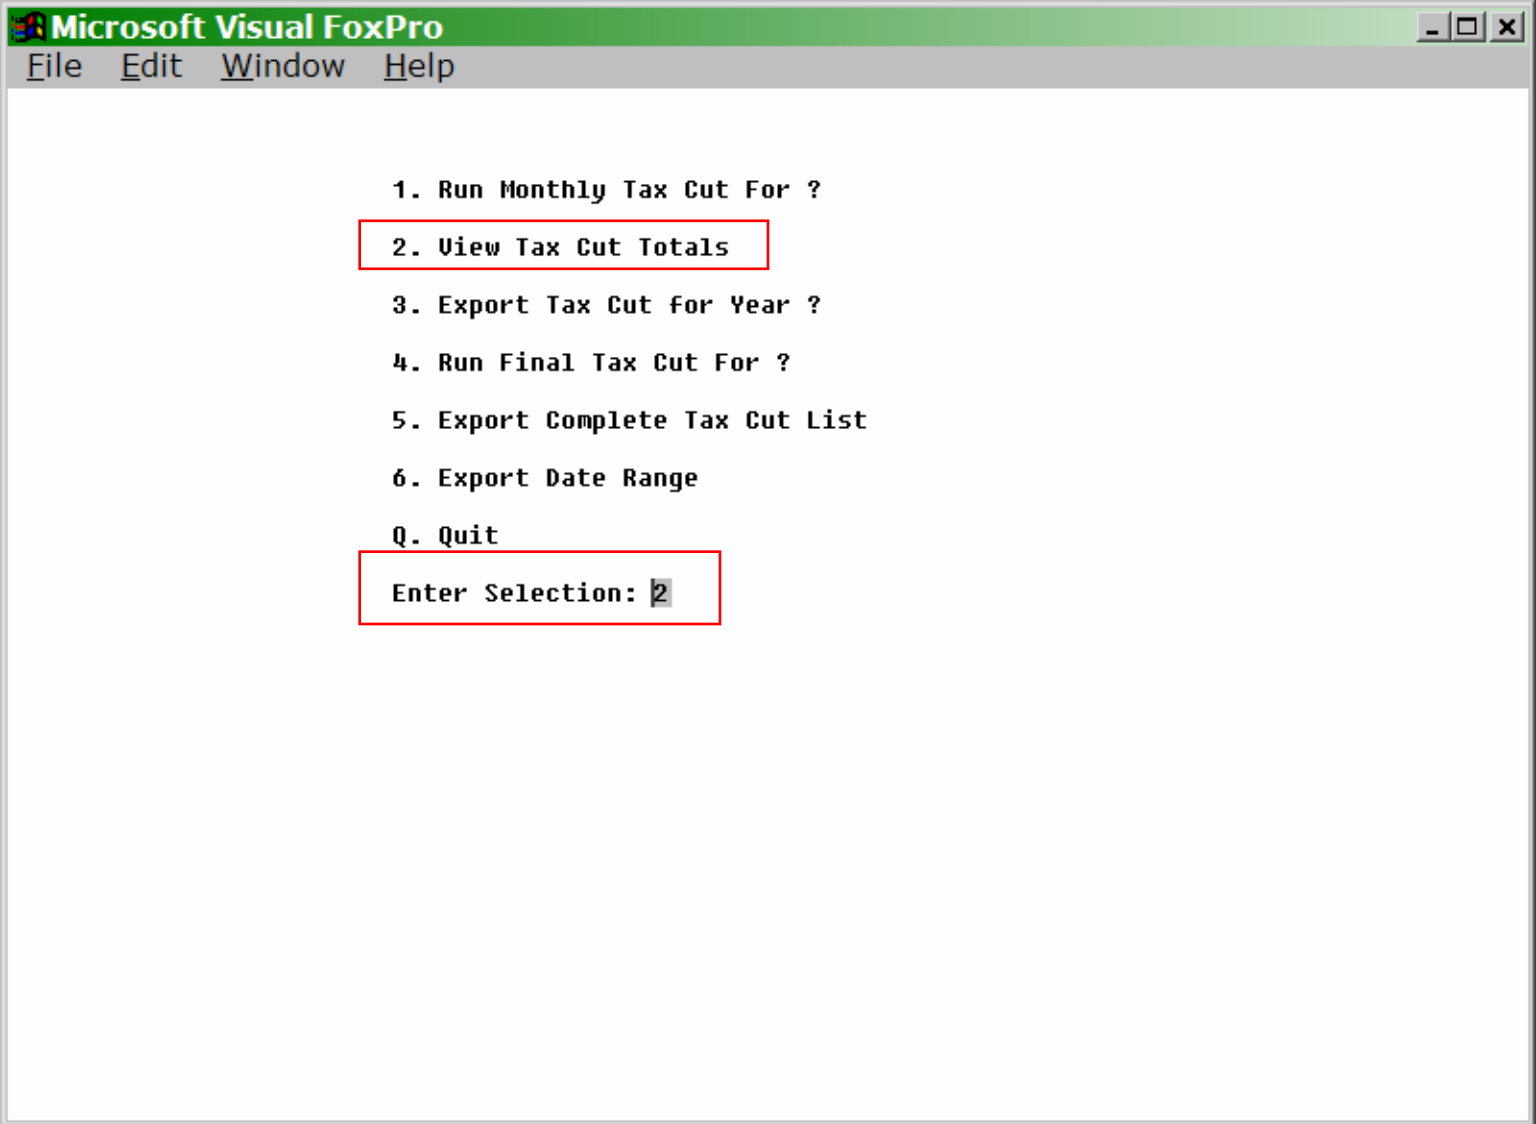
Microsoft Visual FoxPro

File Edit Window Help

1. Run Monthly Tax Cut For ?

2. View Tax Cut Totals

3. Export Tax Cut for Year ?

4. Run Final Tax Cut For ?

5. Export Complete Tax Cut List

6. Export Date Range

Q. Quit

Enter Selection: 2